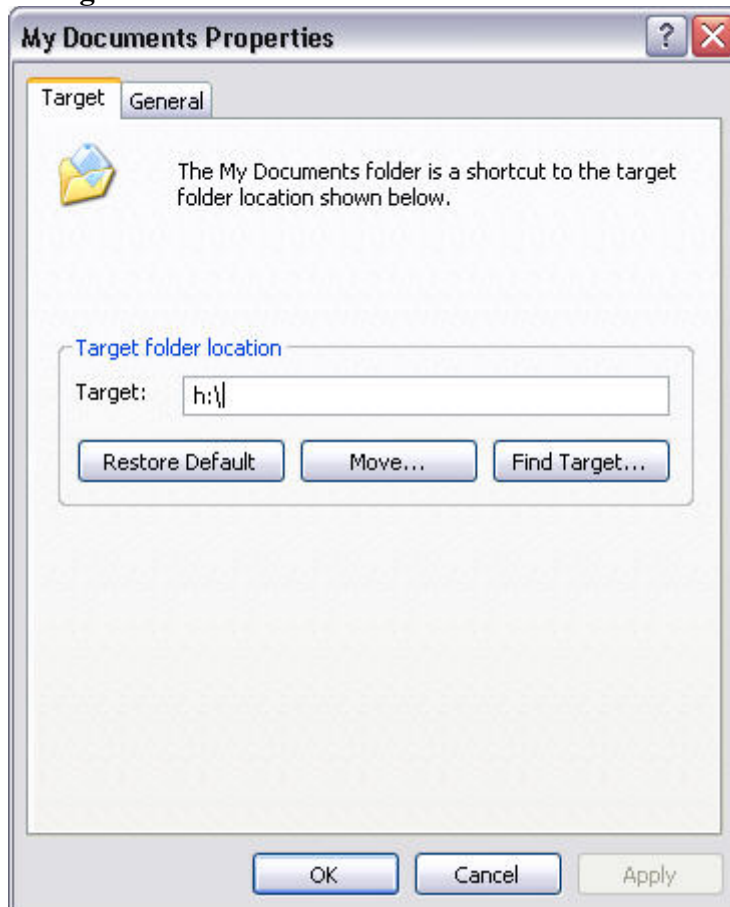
My Documents Properties

?

Target

General

The My Documents folder is a shortcut to the target folder location shown below.

Target folder location

Target: h:\

Restore Default

Move...

Find Target...

OK

Cancel

Apply